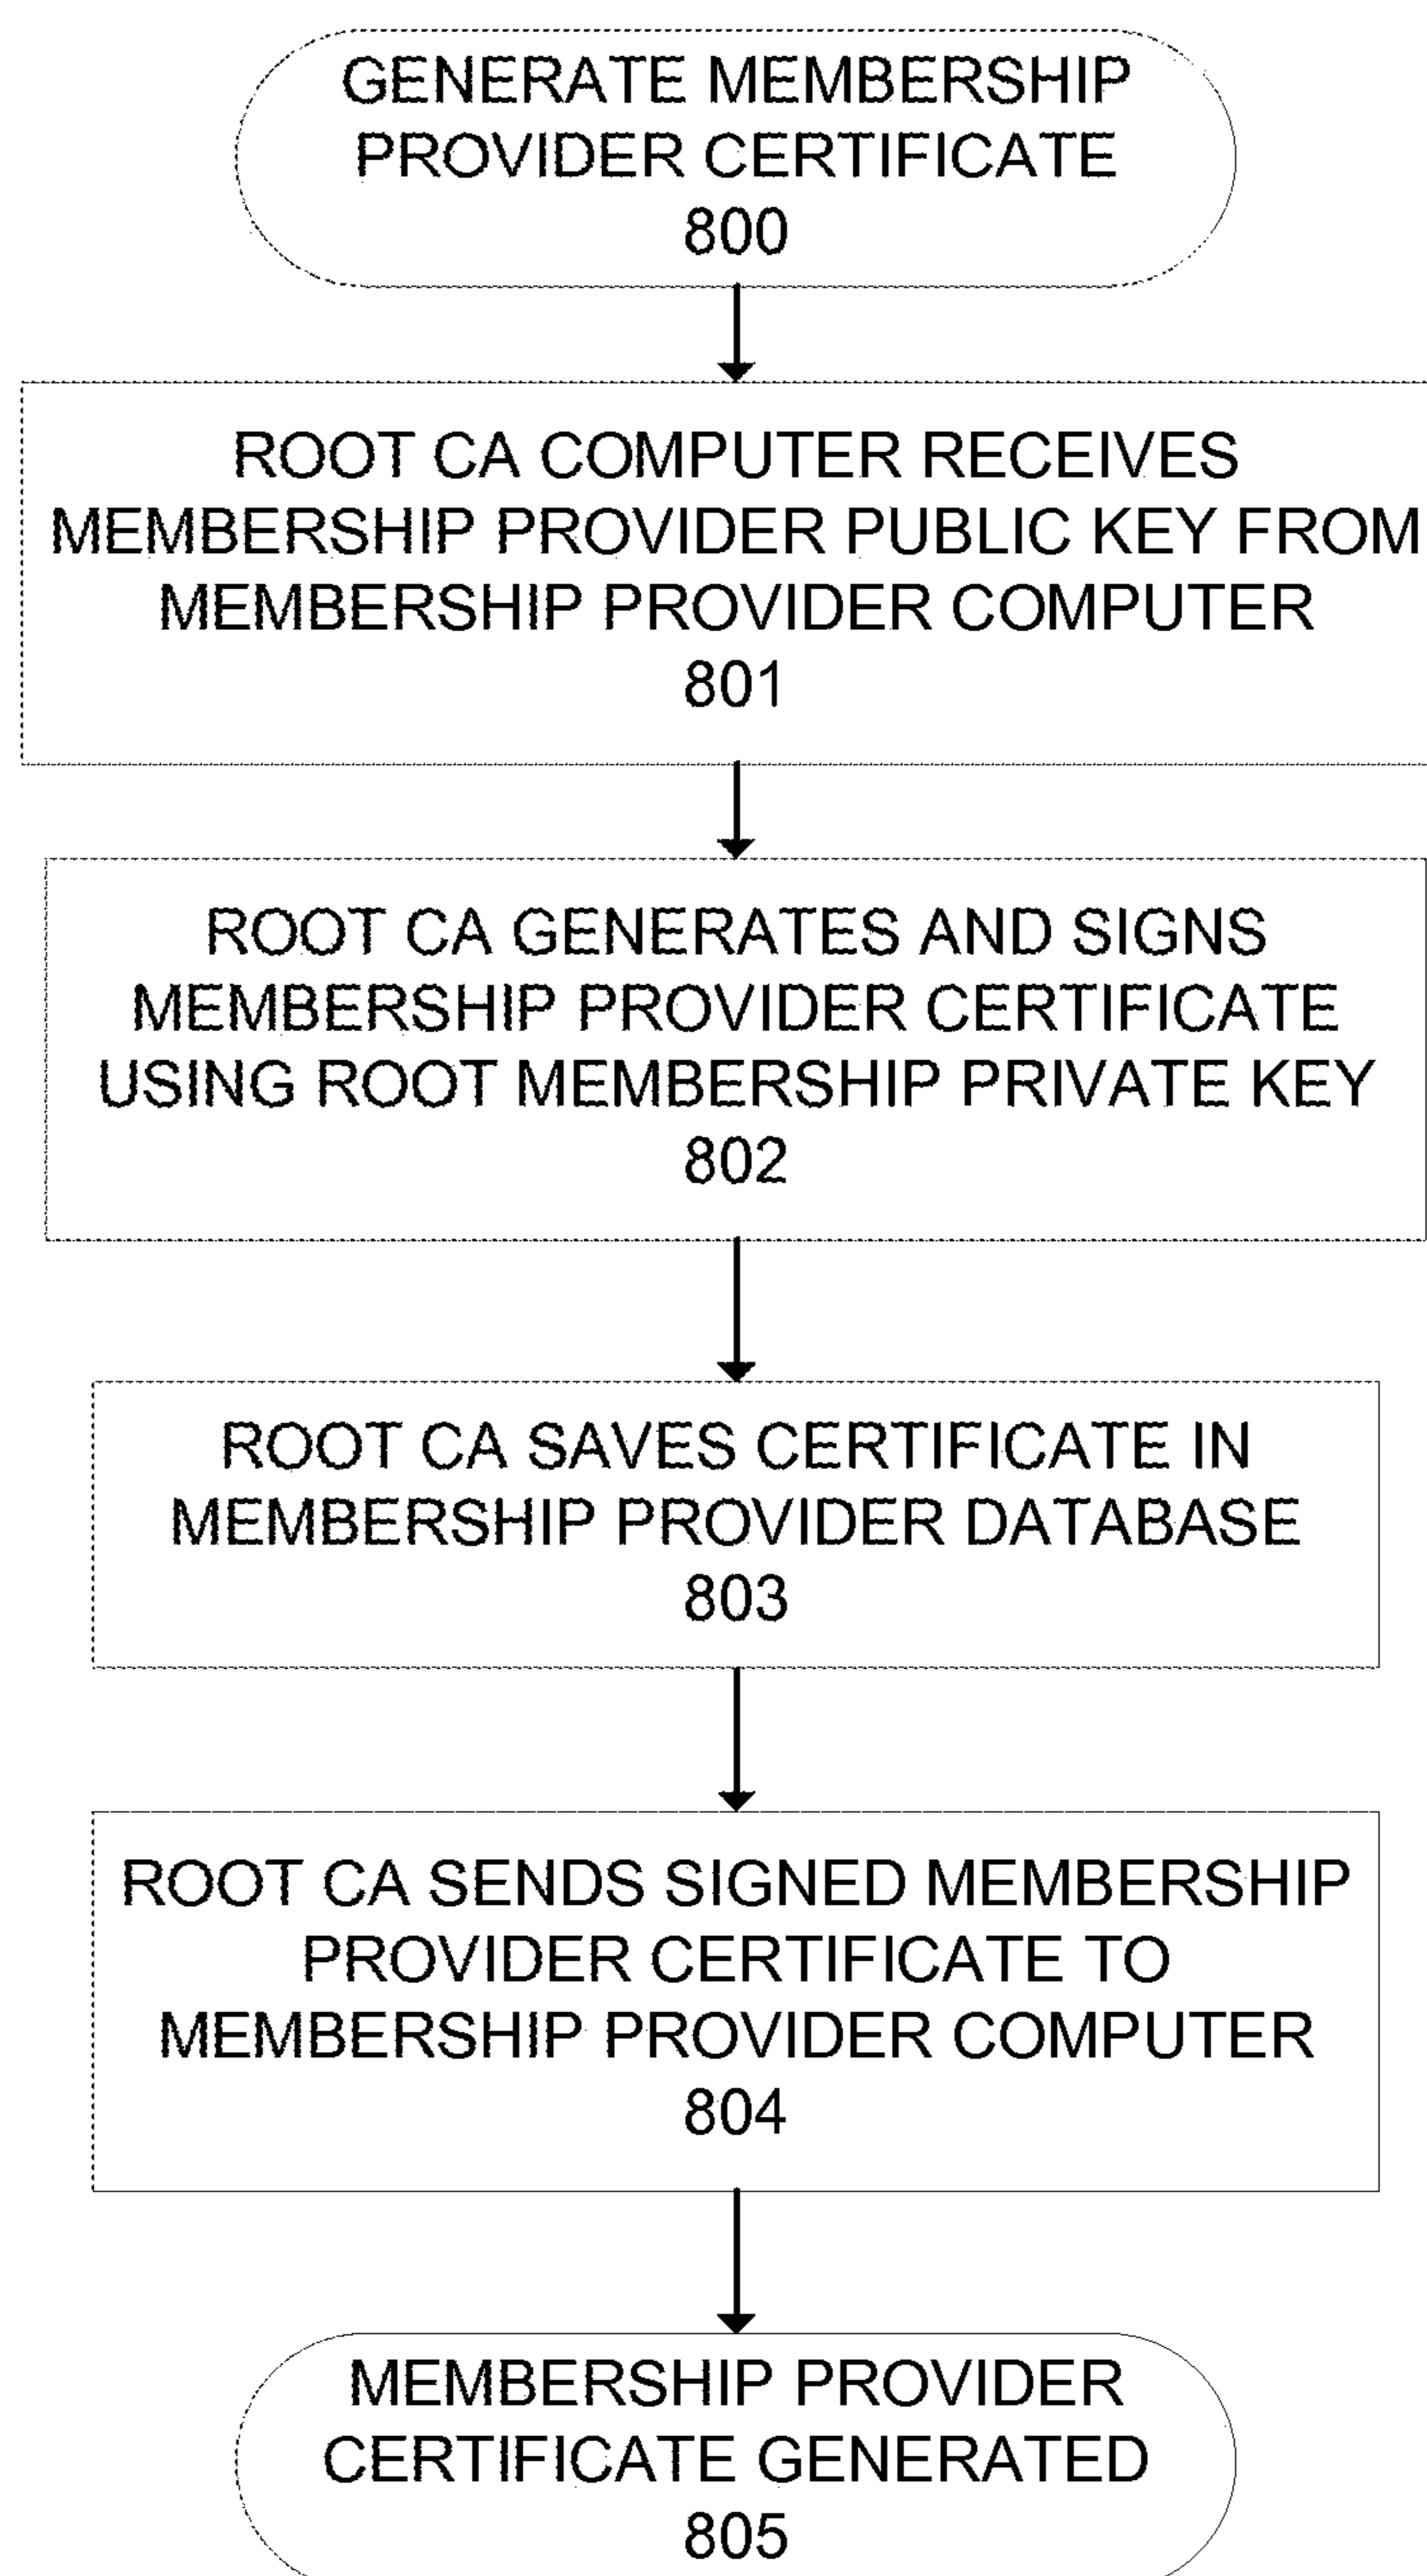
GENERATE MEMBERSHIP PROVIDER CERTIFICATE
800

ROOT CA COMPUTER RECEIVES MEMBERSHIP PROVIDER PUBLIC KEY FROM MEMBERSHIP PROVIDER COMPUTER
801

ROOT CA GENERATES AND SIGNS MEMBERSHIP PROVIDER CERTIFICATE USING ROOT MEMBERSHIP PRIVATE KEY
802

ROOT CA SAVES CERTIFICATE IN MEMBERSHIP PROVIDER DATABASE
803

ROOT CA SENDS SIGNED MEMBERSHIP PROVIDER CERTIFICATE TO MEMBERSHIP PROVIDER COMPUTER
804

MEMBERSHIP PROVIDER CERTIFICATE GENERATED
805